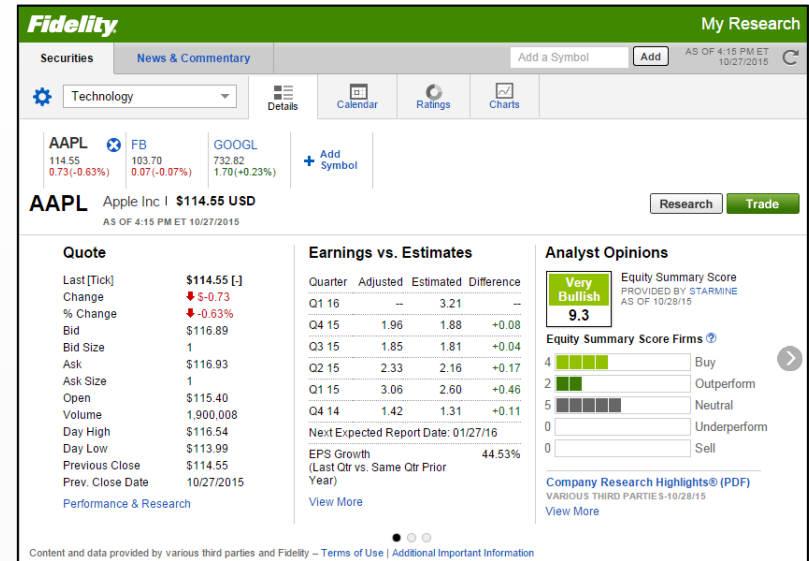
Fidelity

My Research

Securities | News & Commentary | Add a Symbol | Add | AS OF 4:15 PM ET 10/27/2015

Technology

Details | Calendar | Ratings | Charts

AAPL
114.55
0.73(-0.63%)

FB
103.70
0.07(-0.07%)

GOOGL
732.82
1.70(+0.23%)

+ Add Symbol

AAPL Apple Inc | $114.55 USD
AS OF 4:15 PM ET 10/27/2015

Research | Trade

Quote

| | |
|---|---|
| Last [Tick] | $114.55 [-] |
| Change | $-0.73 |
| % Change | -0.63% |
| Bid | $116.89 |
| Bid Size | 1 |
| Ask | $116.93 |
| Ask Size | 1 |
| Open | $115.40 |
| Volume | 1,900,008 |
| Day High | $116.54 |
| Day Low | $113.99 |
| Previous Close | $114.55 |
| Prev. Close Date | 10/27/2015 |

Performance & Research

Earnings vs. Estimates

| Quarter | Adjusted | Estimated | Difference |
|---|---|---|---|
| Q1 16 | -- | 3.21 | -- |
| Q4 15 | 1.96 | 1.88 | +0.08 |
| Q3 15 | 1.85 | 1.81 | +0.04 |
| Q2 15 | 2.33 | 2.16 | +0.17 |
| Q1 15 | 3.06 | 2.60 | +0.46 |
| Q4 14 | 1.42 | 1.31 | +0.11 |

Next Expected Report Date: 01/27/16

EPS Growth (Last Qtr vs. Same Qtr Prior Year) 44.53%

View More

Analyst Opinions

Very Bullish 9.3

Equity Summary Score
PROVIDED BY STARMINE
AS OF 10/28/15

Equity Summary Score Firms

4 Buy
2 Outperform
5 Neutral
0 Underperform
0 Sell

Company Research Highlights® (PDF)
VARIOUS THIRD PARTIES-10/28/15
View More

Content and data provided by various third parties and Fidelity – Terms of Use | Additional Important Information